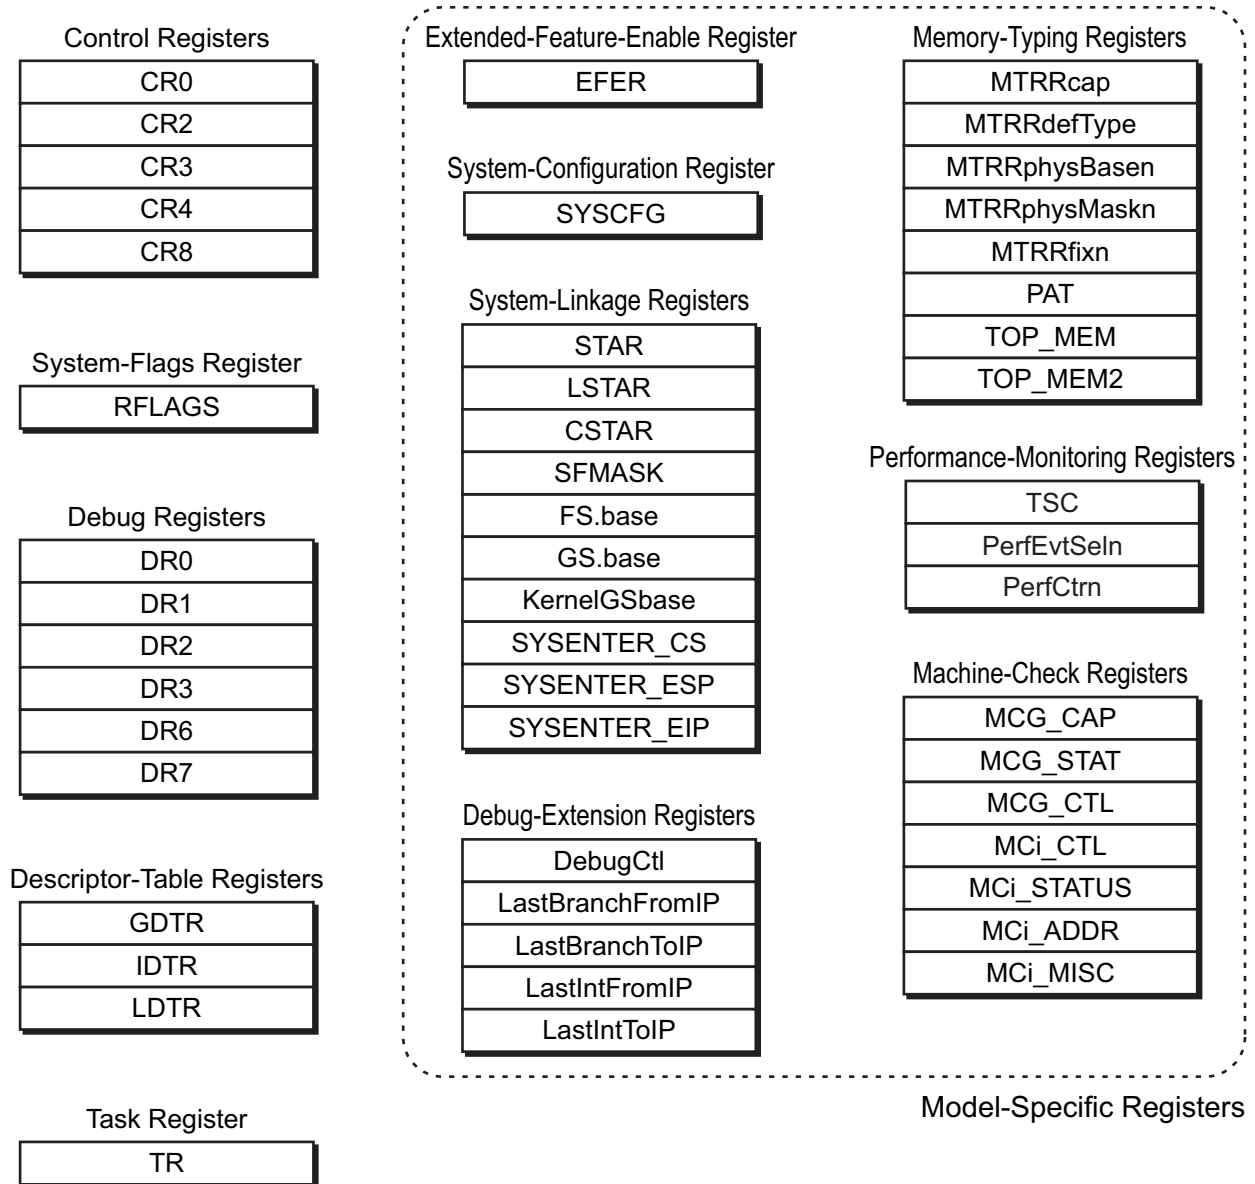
Control Registers

| CR0 |
|---|
| CR2 |
| CR3 |
| CR4 |
| CR8 |

System-Flags Register

| RFLAGS |
|---|

Debug Registers

| DR0 |
|---|
| DR1 |
| DR2 |
| DR3 |
| DR6 |
| DR7 |

Descriptor-Table Registers

| GDTR |
|---|
| IDTR |
| LDTR |

Task Register

| TR |
|---|

Extended-Feature-Enable Register

| EFER |
|---|

System-Configuration Register

| SYSCFG |
|---|

System-Linkage Registers

| STAR |
|---|
| LSTAR |
| CSTAR |
| SFMASK |
| FS.base |
| GS.base |
| KernelGSbase |
| SYSENTER_CS |
| SYSENTER_ESP |
| SYSENTER_EIP |

Debug-Extension Registers

| DebugCtl |
|---|
| LastBranchFromIP |
| LastBranchToIP |
| LastIntFromIP |
| LastIntToIP |

Memory-Typing Registers

| MTRRcap |
|---|
| MTRRdefType |
| MTRRphysBasen |
| MTRRphysMaskn |
| MTRRfixn |
| PAT |
| TOP_MEM |
| TOP_MEM2 |

Performance-Monitoring Registers

| TSC |
|---|
| PerfEvtSeln |
| PerfCtrn |

Machine-Check Registers

| MCG_CAP |
|---|
| MCG_STAT |
| MCG_CTL |
| MCi_CTL |
| MCi_STATUS |
| MCi_ADDR |
| MCi_MISC |

Model-Specific Registers